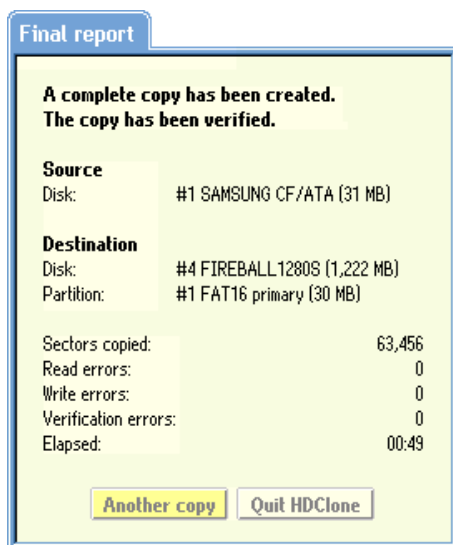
Final report

A complete copy has been created.
The copy has been verified.

Source

| | |
|---|---|
| Disk: | #1 SAMSUNG CF/ATA (31 MB) |

Destination

| | |
|---|---|
| Disk: | #4 FIREBALL1280S (1,222 MB) |
| Partition: | #1 FAT16 primary (30 MB) |

| | |
|---|---|
| Sectors copied: | 63,456 |
| Read errors: | 0 |
| Write errors: | 0 |
| Verification errors: | 0 |
| Elapsed: | 00:49 |

Another copy
Quit HDClone